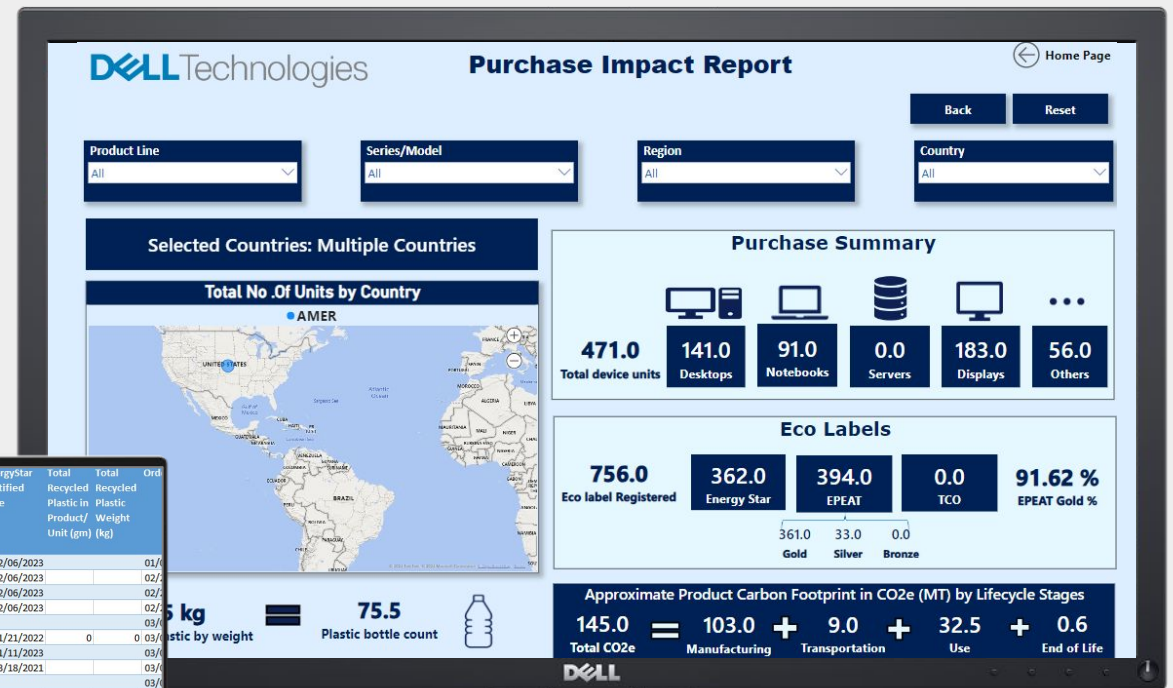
DELLTechnologies

Purchase Impact Report

Home Page

Back

Reset

Product Line
All

Series/Model
All

Region
All

Country
All

Selected Countries: Multiple Countries

Total No .Of Units by Country

AMER

UNITED STATES

MEXICO

BRAZIL

Purchase Summary

471.0
Total device units

141.0
Desktops

91.0
Notebooks

0.0
Servers

183.0
Displays

56.0
Others

Eco Labels

756.0
Eco label Registered

362.0
Energy Star

394.0
EPEAT

0.0
TCO

91.62 %
EPEAT Gold %

361.0
Gold

33.0
Silver

0.0
Bronze

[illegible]5 kg
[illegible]stic by weight

75.5
Plastic bottle count

Approximate Product Carbon Footprint in CO2e (MT) by Lifecycle Stages

145.0
Total CO2e

103.0
Manufacturing

9.0
Transportation

32.5
Use

0.6
End of Life

| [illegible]ergyStar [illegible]tified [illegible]e | Total Recycled Plastic in Product/ Unit (gm) | Total Recycled Plastic Weight (kg) | Ord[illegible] |
|---|---|---|---|
| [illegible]2/06/2023 | | | 01/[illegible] |
| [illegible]2/06/2023 | | | 02/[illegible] |
| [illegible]2/06/2023 | | | 02/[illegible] |
| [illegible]2/06/2023 | | | 02/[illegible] |
| | | | 03/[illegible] |
| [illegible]1/21/2022 | 0 | 0 | 03/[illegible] |
| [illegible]1/11/2023 | | | 03/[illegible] |
| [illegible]3/18/2021 | | | 03/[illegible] |
| | | | 03/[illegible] |

DELL